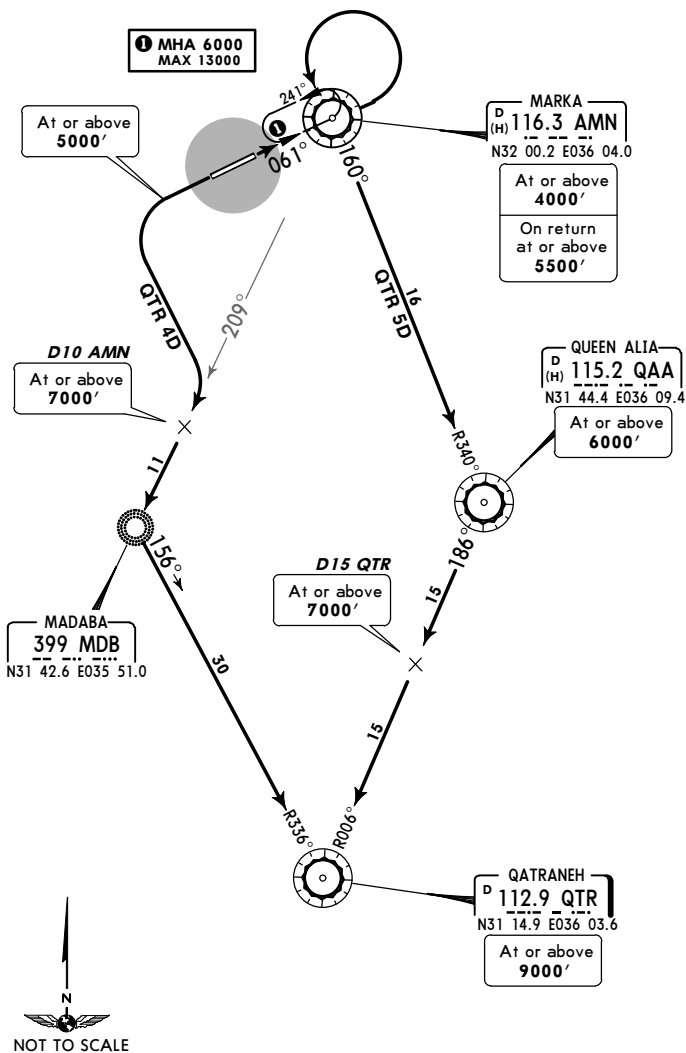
1 MHA 6000
MAX 13000

241°

1

061°

160°

At or above
5000′

D
(H) MARKA
116.3 AMN
N32 00.2 E036 04.0

At or above
4000′

On return
at or above
5500′

QTR 4D

209°

16
QTR 5D

D10 AMN

At or above
7000′

D
(H) QUEEN ALIA
115.2 QAA
N31 44.4 E036 09.4

At or above
6000′

R340°

11

156°

186°

D15 QTR

At or above
7000′

15

MADABA
399 MDB
N31 42.6 E035 51.0

30

15

R336°

R006°

D QATRANEH
112.9 QTR
N31 14.9 E036 03.6

At or above
9000′

N

NOT TO SCALE